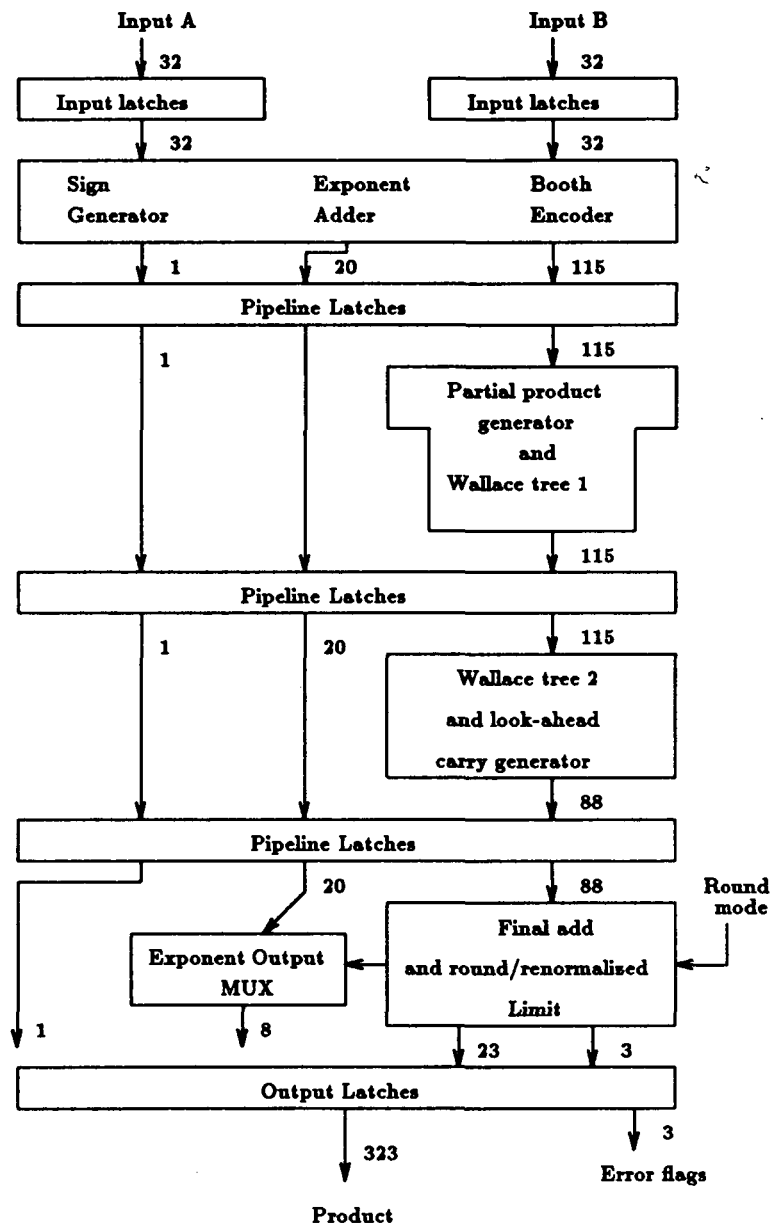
Input A

32

Input latches

32

Input B

32

Input latches

32

Sign Generator

Exponent Adder

Booth Encoder

1

20

115

Pipeline Latches

1

115

Partial product generator and Wallace tree 1

115

Pipeline Latches

1

20

115

Wallace tree 2 and look-ahead carry generator

88

Pipeline Latches

20

88

Round mode

Exponent Output MUX

Final add and round/renormalised Limit

1

8

23

3

Output Latches

323

3

Error flags

Product